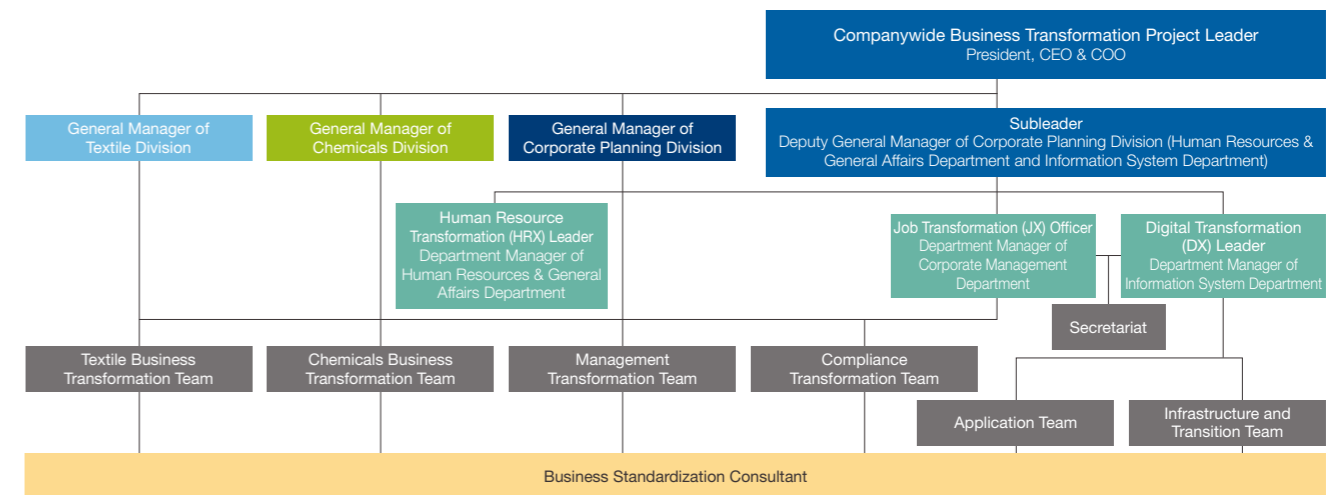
Companywide Business Transformation Project Leader
President, CEO & COO

General Manager of Textile Division

General Manager of Chemicals Division

General Manager of Corporate Planning Division

Subleader
Deputy General Manager of Corporate Planning Division (Human Resources & General Affairs Department and Information System Department)

Human Resource Transformation (HRX) Leader
Department Manager of Human Resources & General Affairs Department

Job Transformation (JX) Officer
Department Manager of Corporate Management Department

Digital Transformation (DX) Leader
Department Manager of Information System Department

Secretariat

Textile Business Transformation Team

Chemicals Business Transformation Team

Management Transformation Team

Compliance Transformation Team

Application Team

Infrastructure and Transition Team

Business Standardization Consultant